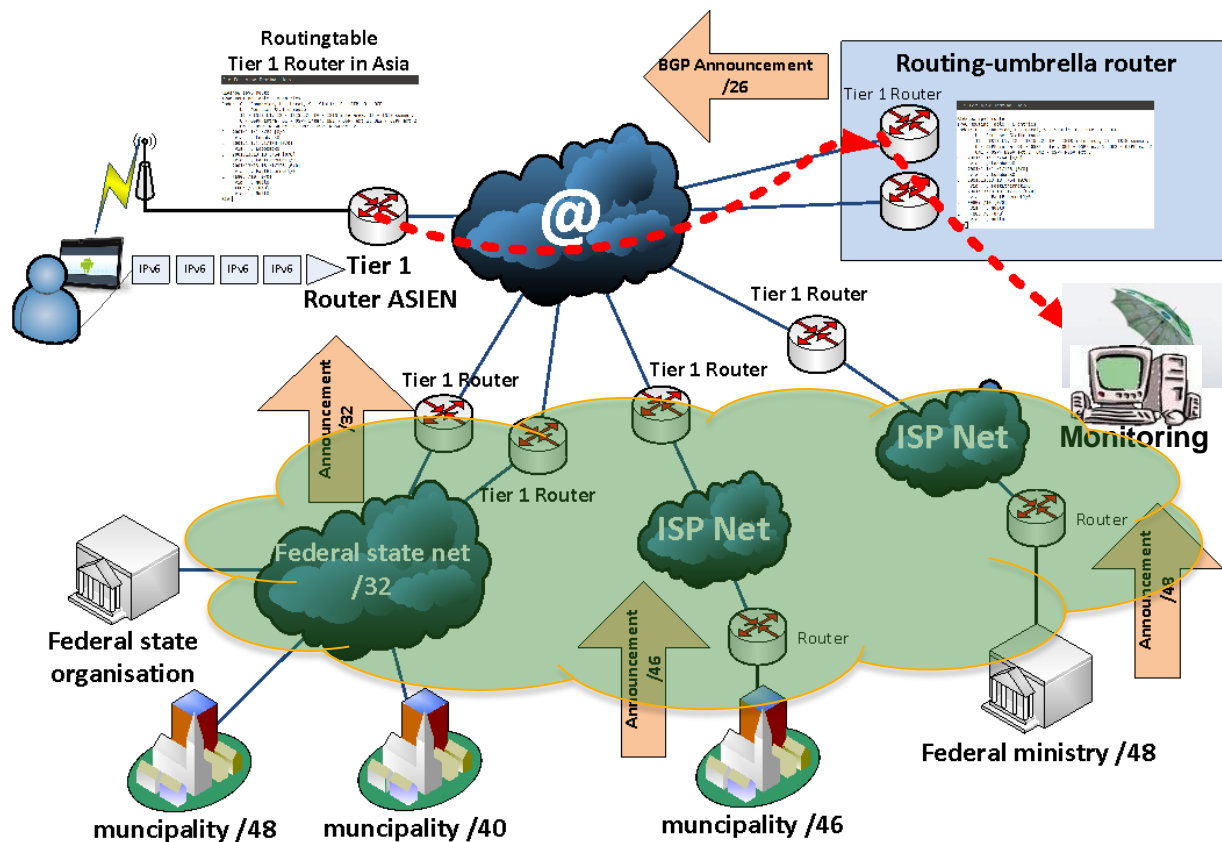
Routingtable
Tier 1 Router in Asia

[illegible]

BGP Announcement
/26

Routing-umbrella router

Tier 1 Router

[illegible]

IPv6 IPv6 IPv6 IPv6

Tier 1
Router ASIEN

@

Tier 1 Router

Monitoring

Announcement
/32

Tier 1 Router

Tier 1 Router

Tier 1 Router

ISP Net

Federal state net
/32

ISP Net

Router

Announcement
/48

Federal state
organisation

Announcement
/46

Router

Federal ministry /48

muncipality /48

muncipality /40

muncipality /46